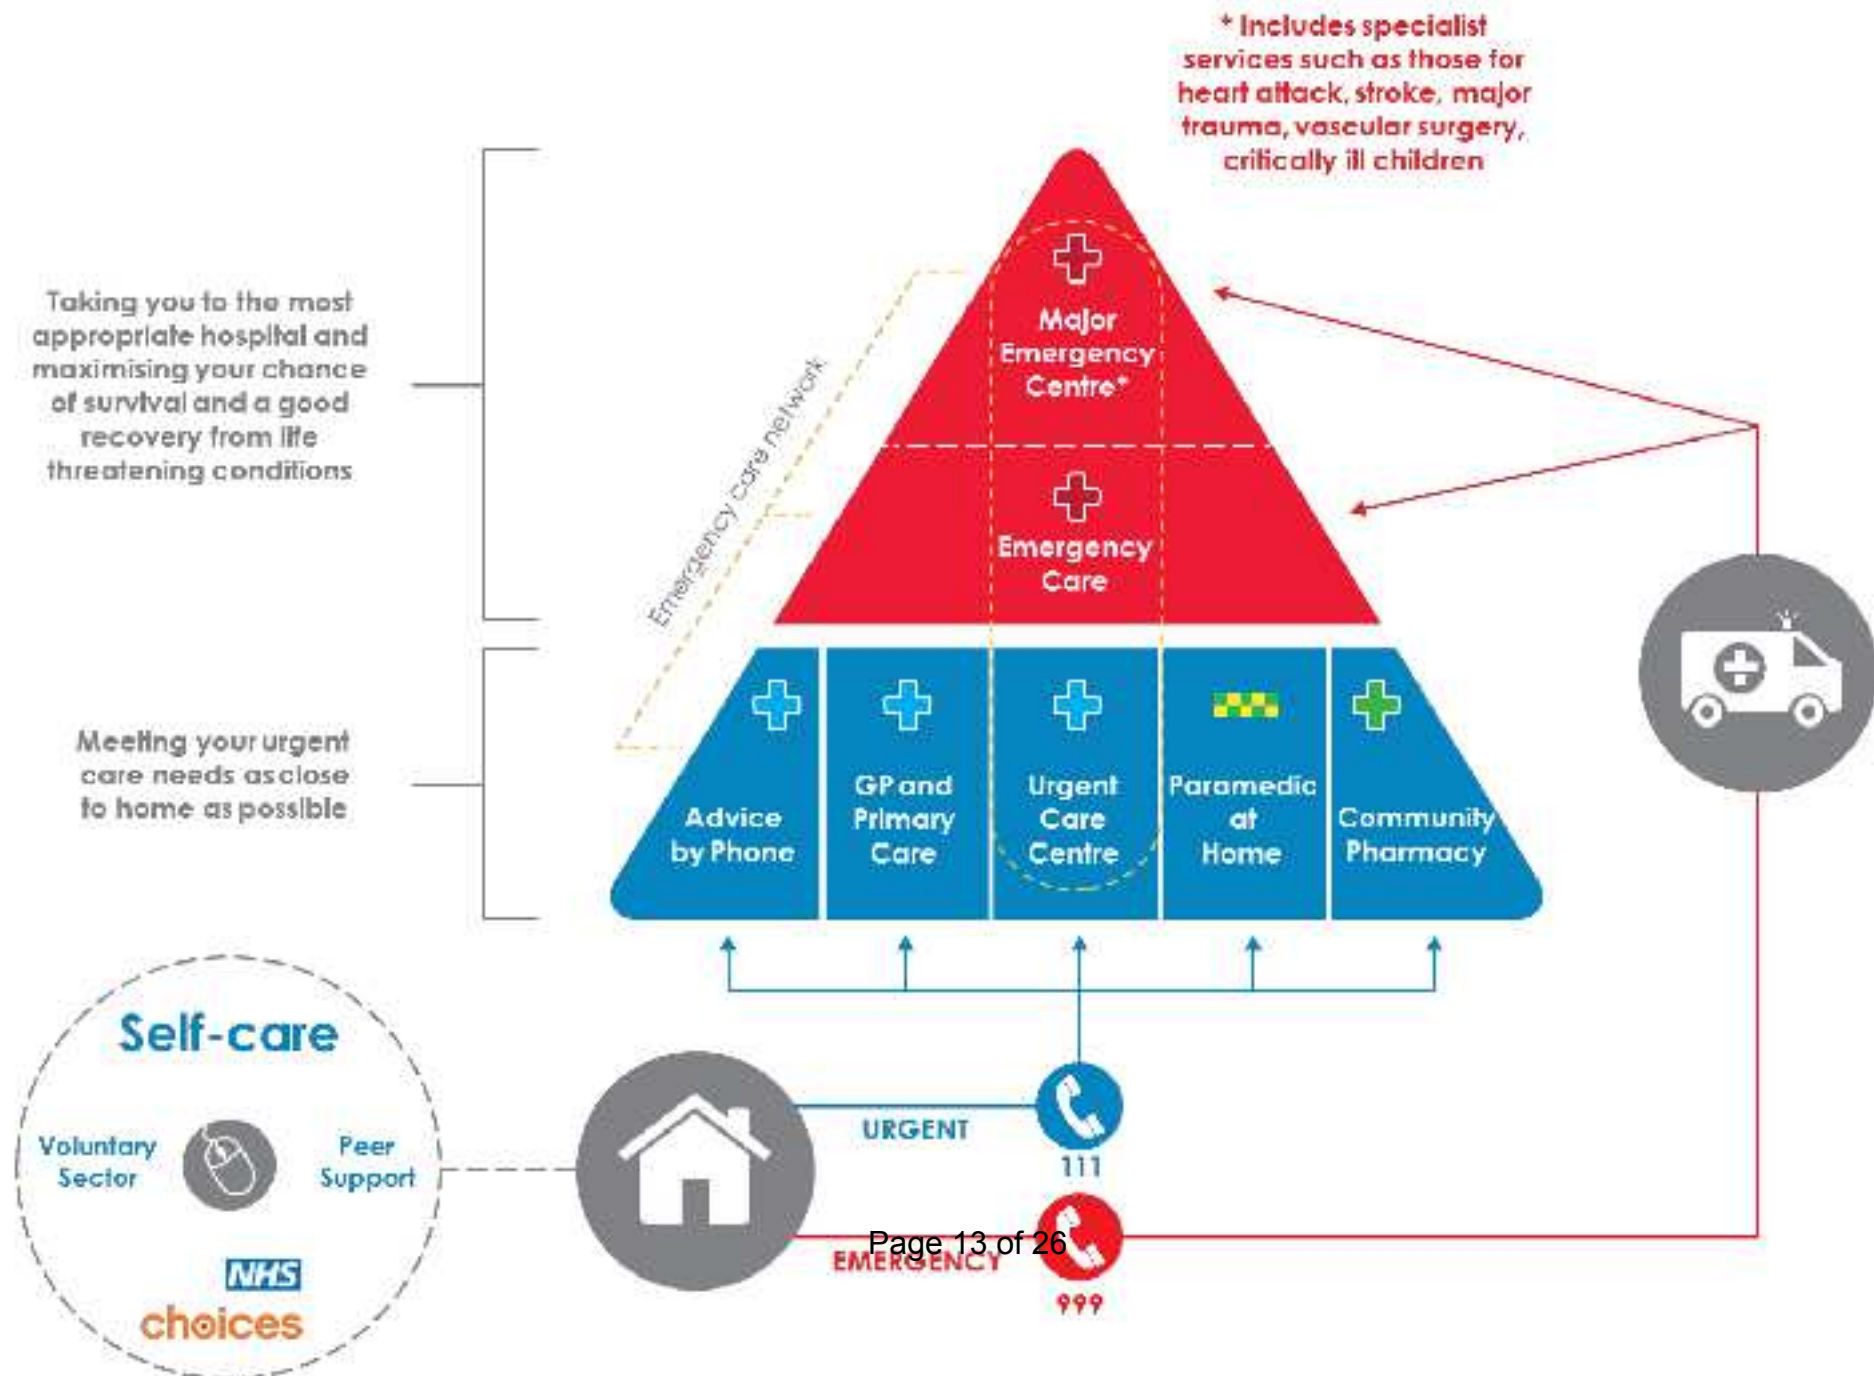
* Includes specialist services such as those for heart attack, stroke, major trauma, vascular surgery, critically ill children

Taking you to the most appropriate hospital and maximising your chance of survival and a good recovery from life threatening conditions

Emergency care network

Major Emergency Centre*

Emergency Care

Meeting your urgent care needs as close to home as possible

Advice by Phone

GP and Primary Care

Urgent Care Centre

Paramedic at Home

Community Pharmacy

Self-care

Voluntary Sector

Peer Support

NHS choices

URGENT

111

EMERGENCY

999

Page 13 of 26